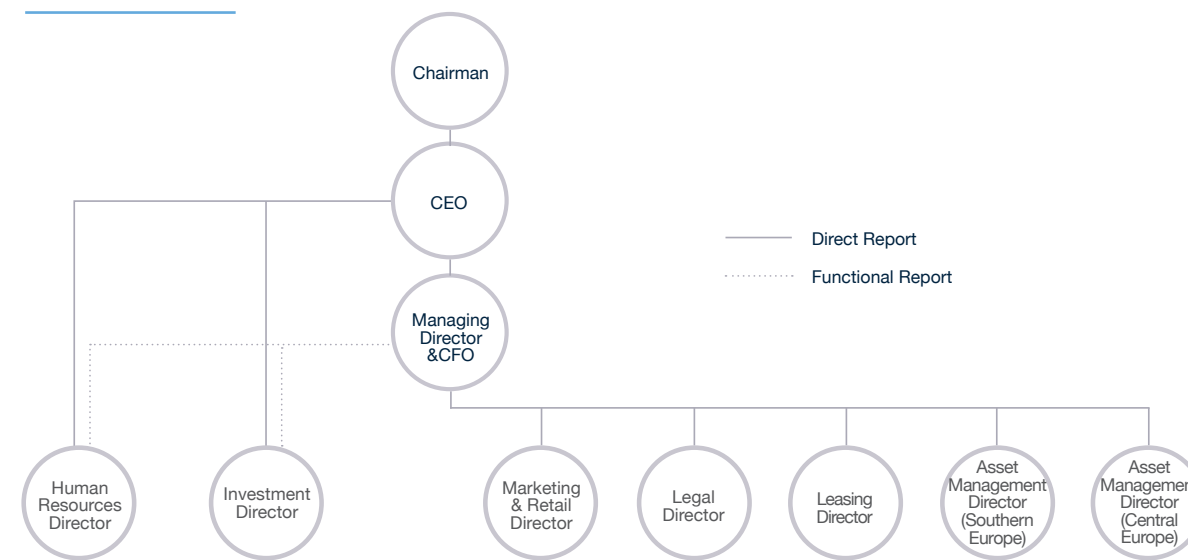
Chairman

CEO

Direct Report

Functional Report

Managing Director &CFO

Human Resources Director

Investment Director

Marketing & Retail Director

Legal Director

Leasing Director

Asset Management Director (Southern Europe)

Asset Managemen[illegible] Director (Central Europe)